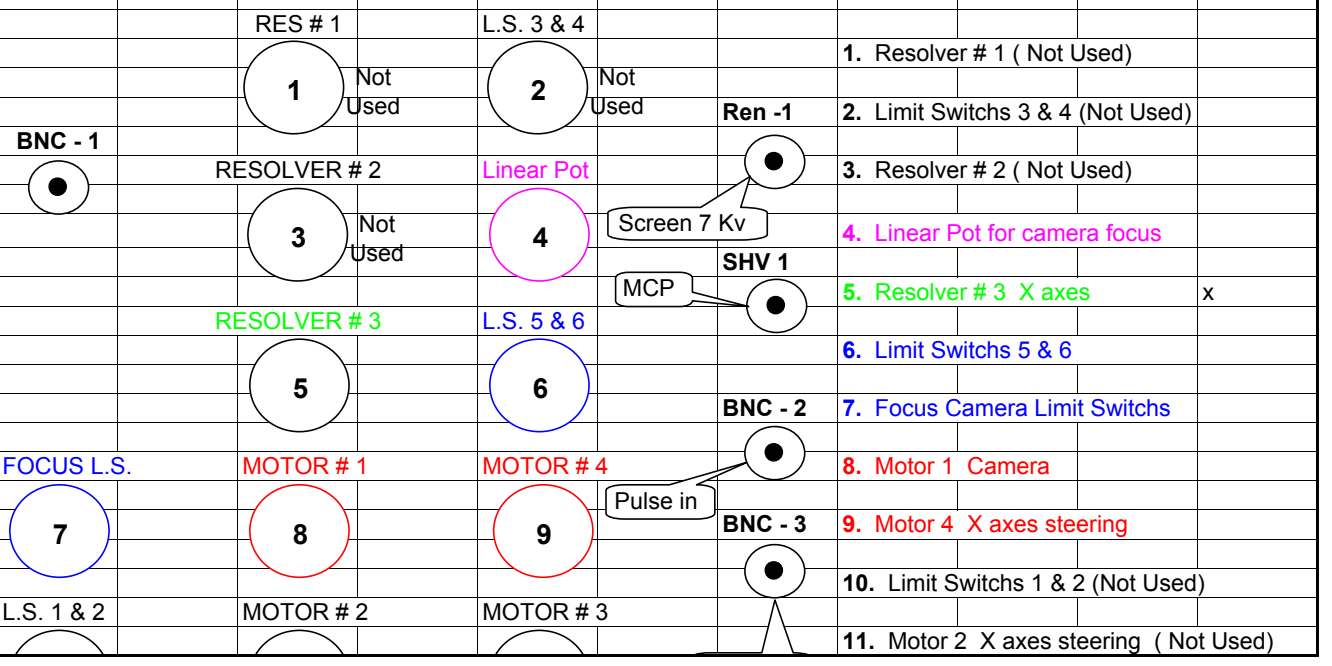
RES # 1

L.S. 3 & 4

1

Not Used

2

Not Used

Ren -1

BNC - 1

RESOLVER # 2

Linear Pot

3

Not Used

4

Screen 7 Kv

SHV 1

MCP

RESOLVER # 3

L.S. 5 & 6

5

6

BNC - 2

FOCUS L.S.

MOTOR # 1

MOTOR # 4

Pulse in

7

8

9

BNC - 3

L.S. 1 & 2

MOTOR # 2

MOTOR # 3

**1.** Resolver # 1 ( Not Used)

**2.** Limit Switchs 3 & 4 (Not Used)

**3.** Resolver # 2 ( Not Used)

**4.** Linear Pot for camera focus

**5.** Resolver # 3 X axes x

**6.** Limit Switchs 5 & 6

**7.** Focus Camera Limit Switchs

**8.** Motor 1 Camera

**9.** Motor 4 X axes steering

**10.** Limit Switchs 1 & 2 (Not Used)

**11.** Motor 2 X axes steering ( Not Used)